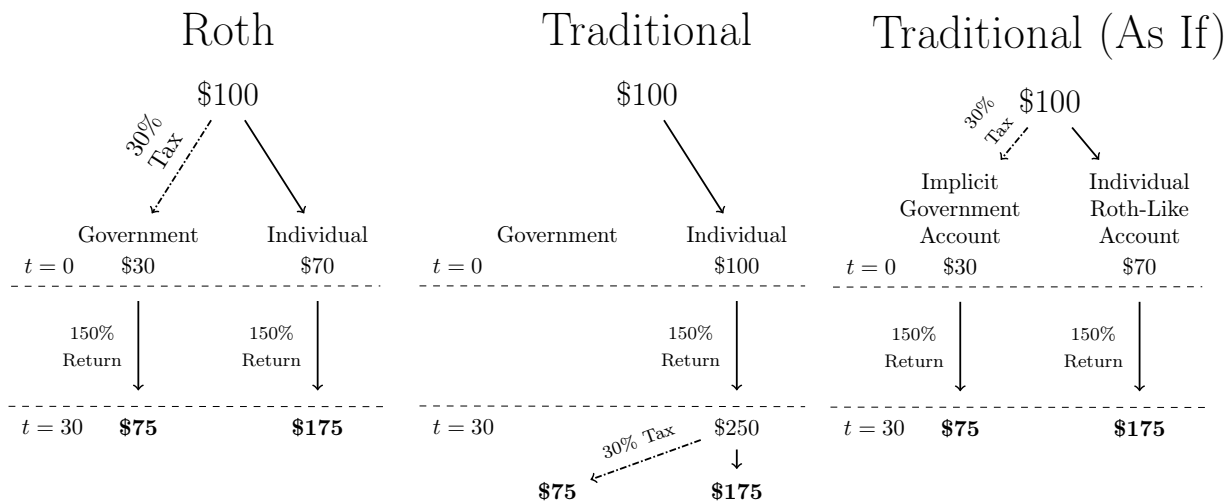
Roth

$100

30% Tax

Government Individual

$t = 0$ $30 $70

150% Return

150% Return

$t = 30$ **$75** **$175**

Traditional

$100

Government Individual

$t = 0$ $100

150% Return

$t = 30$ $250

30% Tax

**$75** **$175**

Traditional (As If)

30% Tax

$100

Implicit Government Account

Individual Roth-Like Account

$t = 0$ $30 $70

150% Return

150% Return

$t = 30$ **$75** **$175**